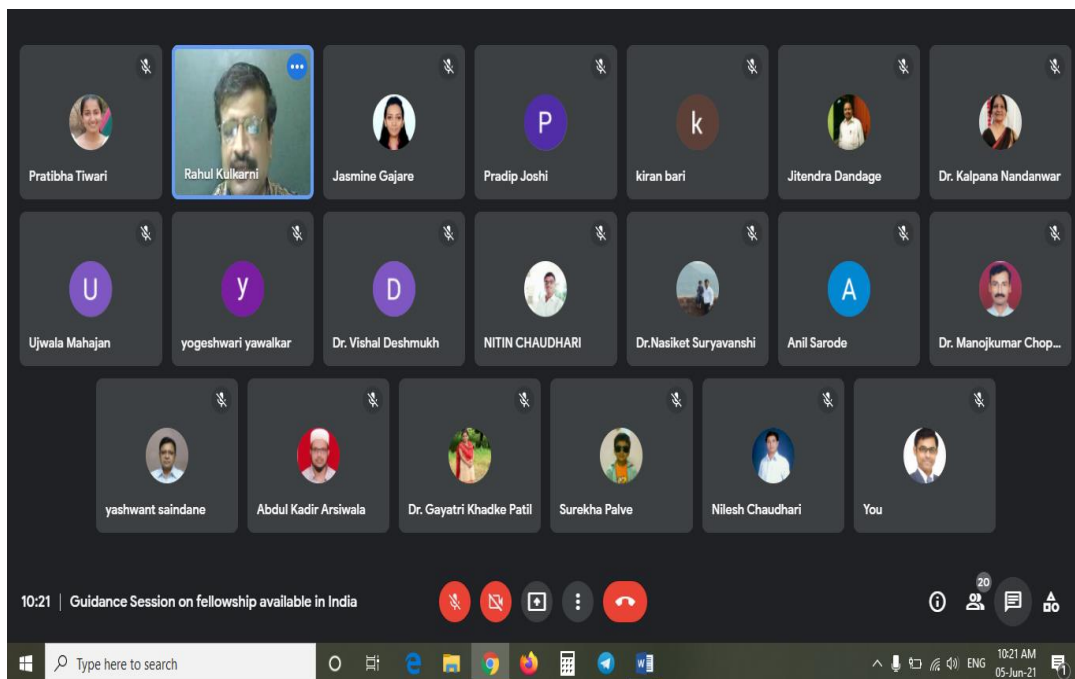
Pratibha Tiwari

Rahul Kulkarni

Jasmine Gajare

P
Pradip Joshi

k
kiran bari

Jitendra Dandage

Dr. Kalpana Nandanwar

U
Ujwala Mahajan

y
yogeshwari yawalkar

D
Dr. Vishal Deshmukh

NITIN CHAUDHARI

Dr.Nasiket Suryavanshi

A
Anil Sarode

Dr. Manojkumar Chop...

yashwant saindane

Abdul Kadir Arsiwala

Dr. Gayatri Khadke Patil

Surekha Palve

Nilesh Chaudhari

You

10:21 | Guidance Session on fellowship available in India

20

Type here to search

ENG

10:21 AM
05-Jun-21